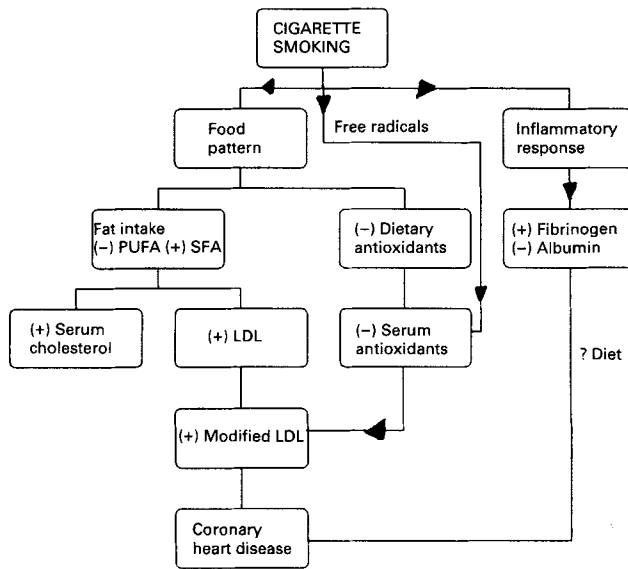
CIGARETTE SMOKING

Food pattern

Free radicals

Inflammatory response

Fat intake
(−) PUFA (+) SFA

(−) Dietary antioxidants

(+) Fibrinogen
(−) Albumin

(+) Serum cholesterol

(+) LDL

(−) Serum antioxidants

? Diet

(+) Modified LDL

Coronary heart disease